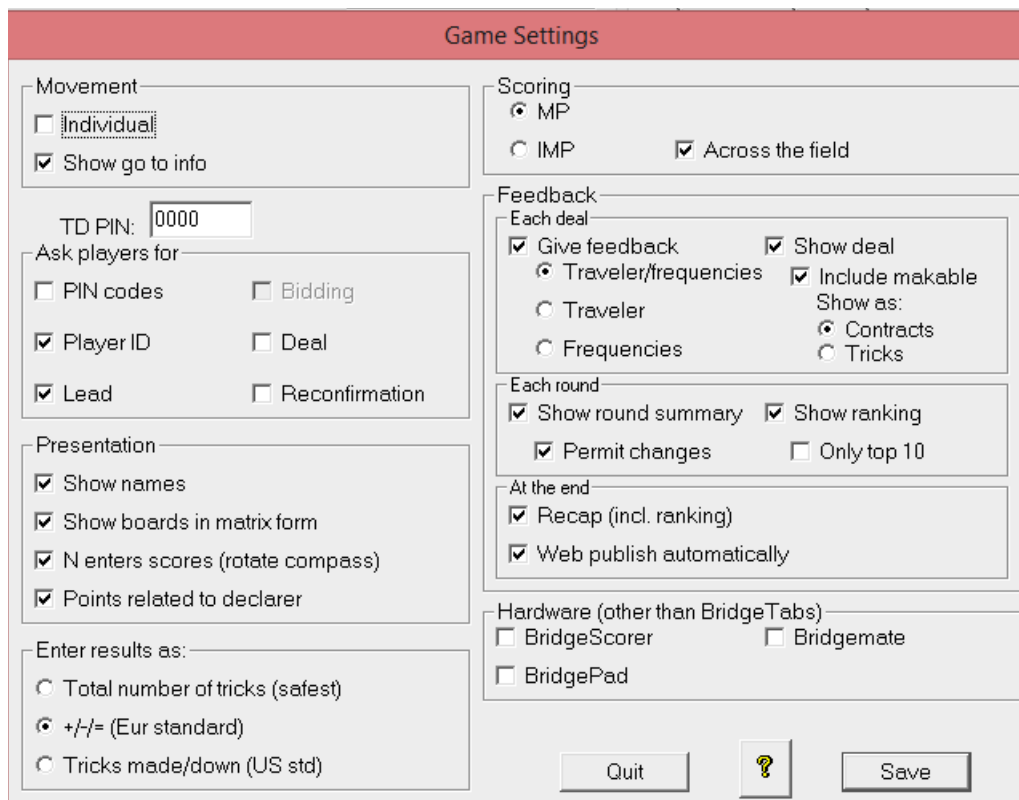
Game Settings

Movement
Individual
Show go to info

TD PIN: 0000

Ask players for
PIN codes
Bidding
Player ID
Deal
Lead
Reconfirmation

Presentation
Show names
Show boards in matrix form
N enters scores (rotate compass)
Points related to declarer

Enter results as:
Total number of tricks (safest)
+/-/= (Eur standard)
Tricks made/down (US std)

Scoring
MP
IMP
Across the field

Feedback
Each deal
Give feedback
Show deal
Traveler/frequencies
Include makable
Show as:
Traveler
Contracts
Frequencies
Tricks

Each round
Show round summary
Show ranking
Permit changes
Only top 10

At the end
Recap (incl. ranking)
Web publish automatically

Hardware (other than BridgeTabs)
BridgeScorer
Bridgemate
BridgePad

Quit
?
Save